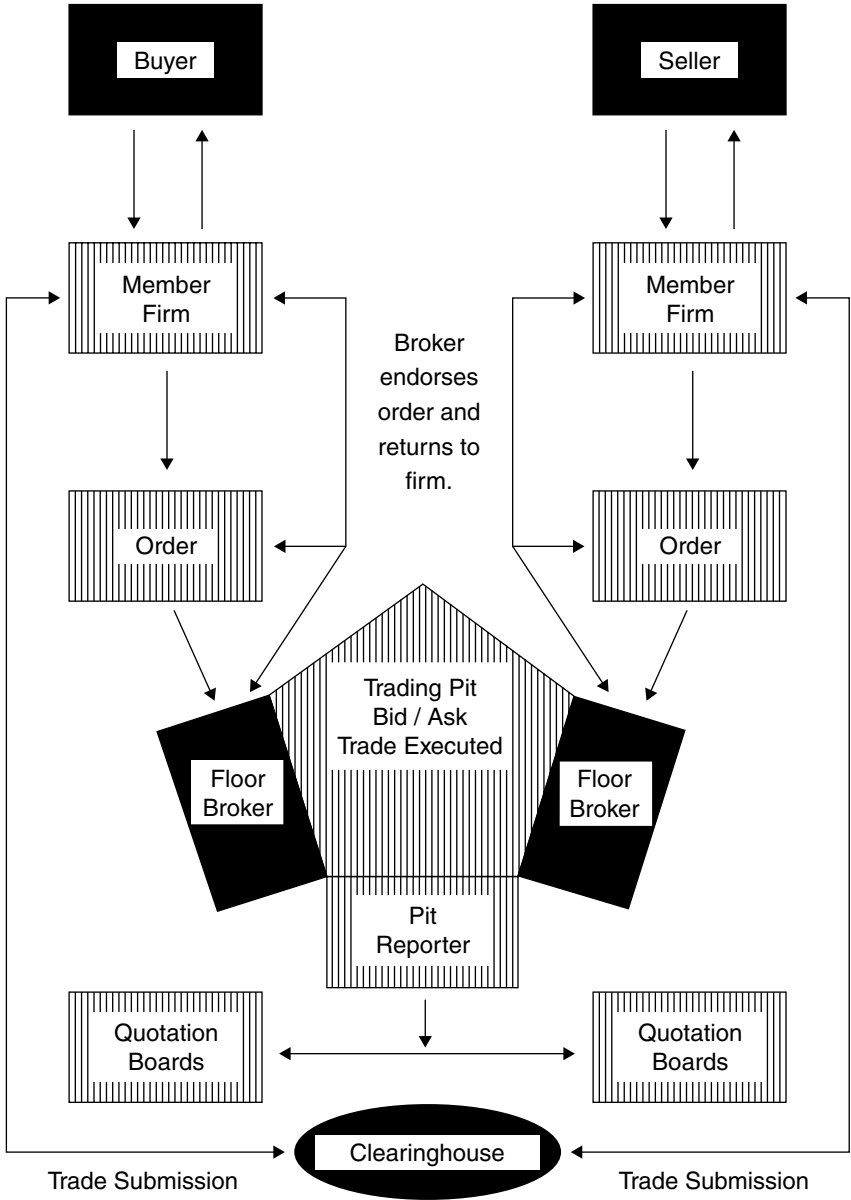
Buyer

Seller

Member Firm

Member Firm

Broker endorses order and returns to firm.

Order

Order

Trading Pit
Bid / Ask
Trade Executed

Floor Broker

Floor Broker

Pit Reporter

Quotation Boards

Quotation Boards

Clearinghouse

Trade Submission

Trade Submission